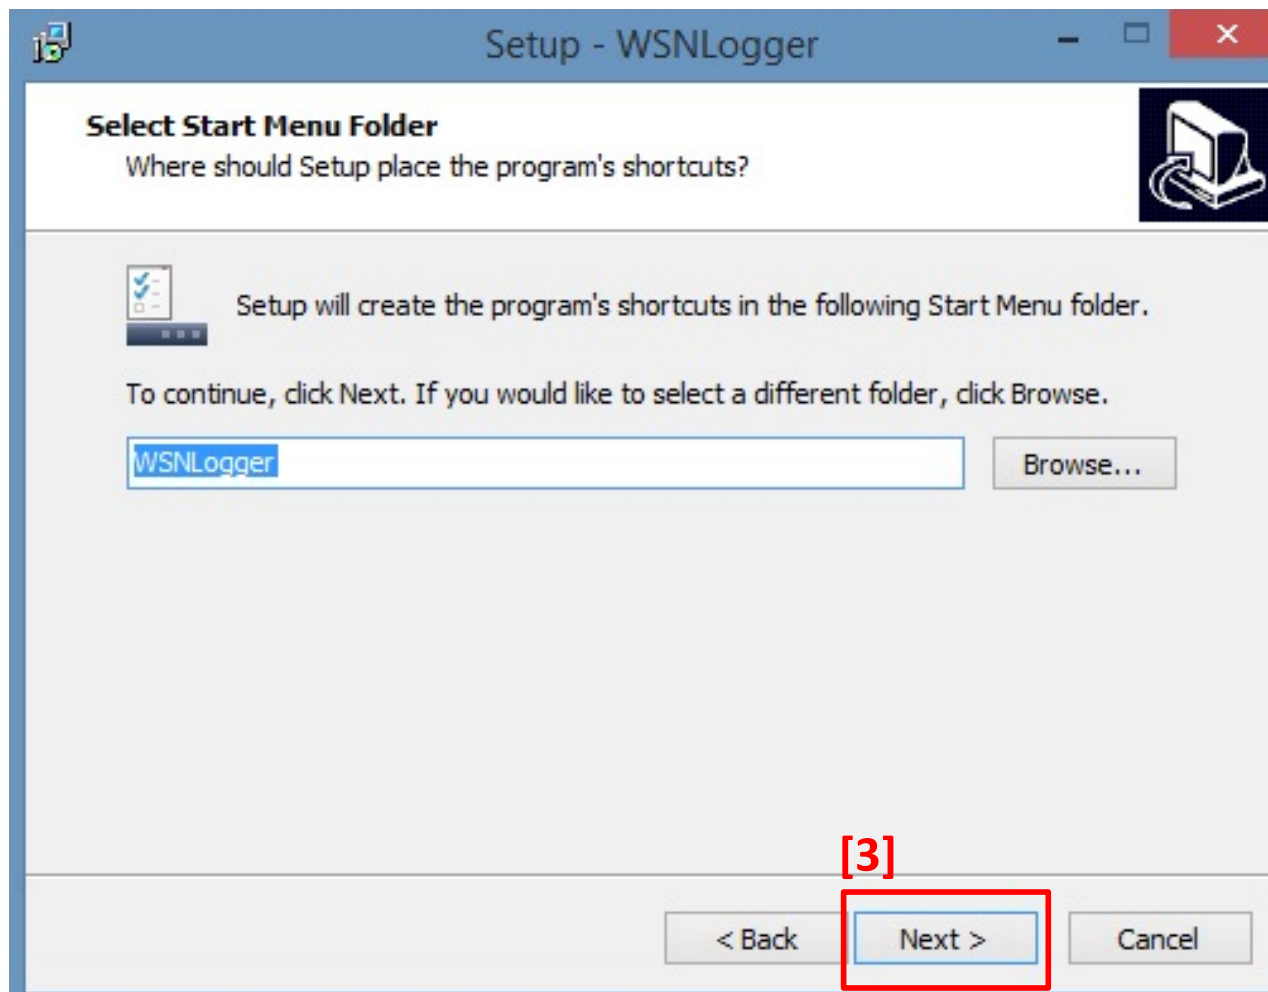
Setup - WSNLogger

Select Start Menu Folder
Where should Setup place the program's shortcuts?

Setup will create the program's shortcuts in the following Start Menu folder.

To continue, click Next. If you would like to select a different folder, click Browse.

WSNLogger

Browse...

[3]

< Back

Next >

Cancel